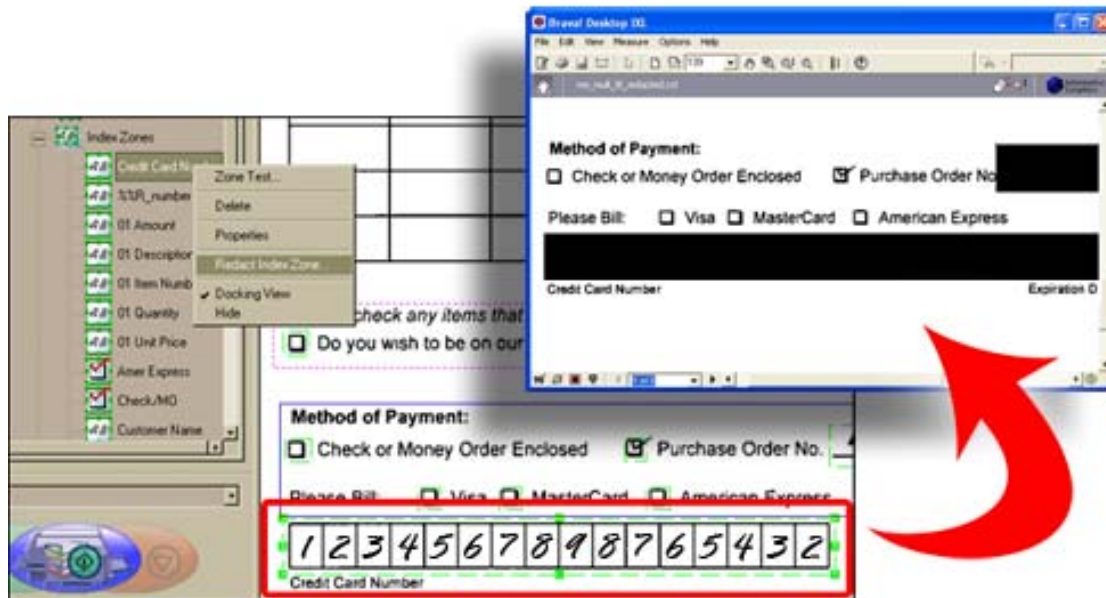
Index Zones

Credit Card Nu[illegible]

%%R_number

01 Amount

01 Descriptio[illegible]

01 Item Numb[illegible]

01 Quantity

01 Unit Price

Amer Express

Check/MO

Customer Name

Zone Test...

Delete

Properties

Redact Index Zone...

✔ Docking View

Hide

check any items that

Do you wish to be on our

Method of Payment:

Check or Money Order Enclosed

Purchase Order No.

Please Bill: Visa MasterCard American Express

1 2 3 4 5 6 7 8 9 8 7 6 5 4 3 2

Credit Card Number

Brava! Desktop IXL

File Edit View Measure Options Help

Method of Payment:

Check or Money Order Enclosed

Purchase Order No

Please Bill: Visa MasterCard American Express

Credit Card Number

Expiration D